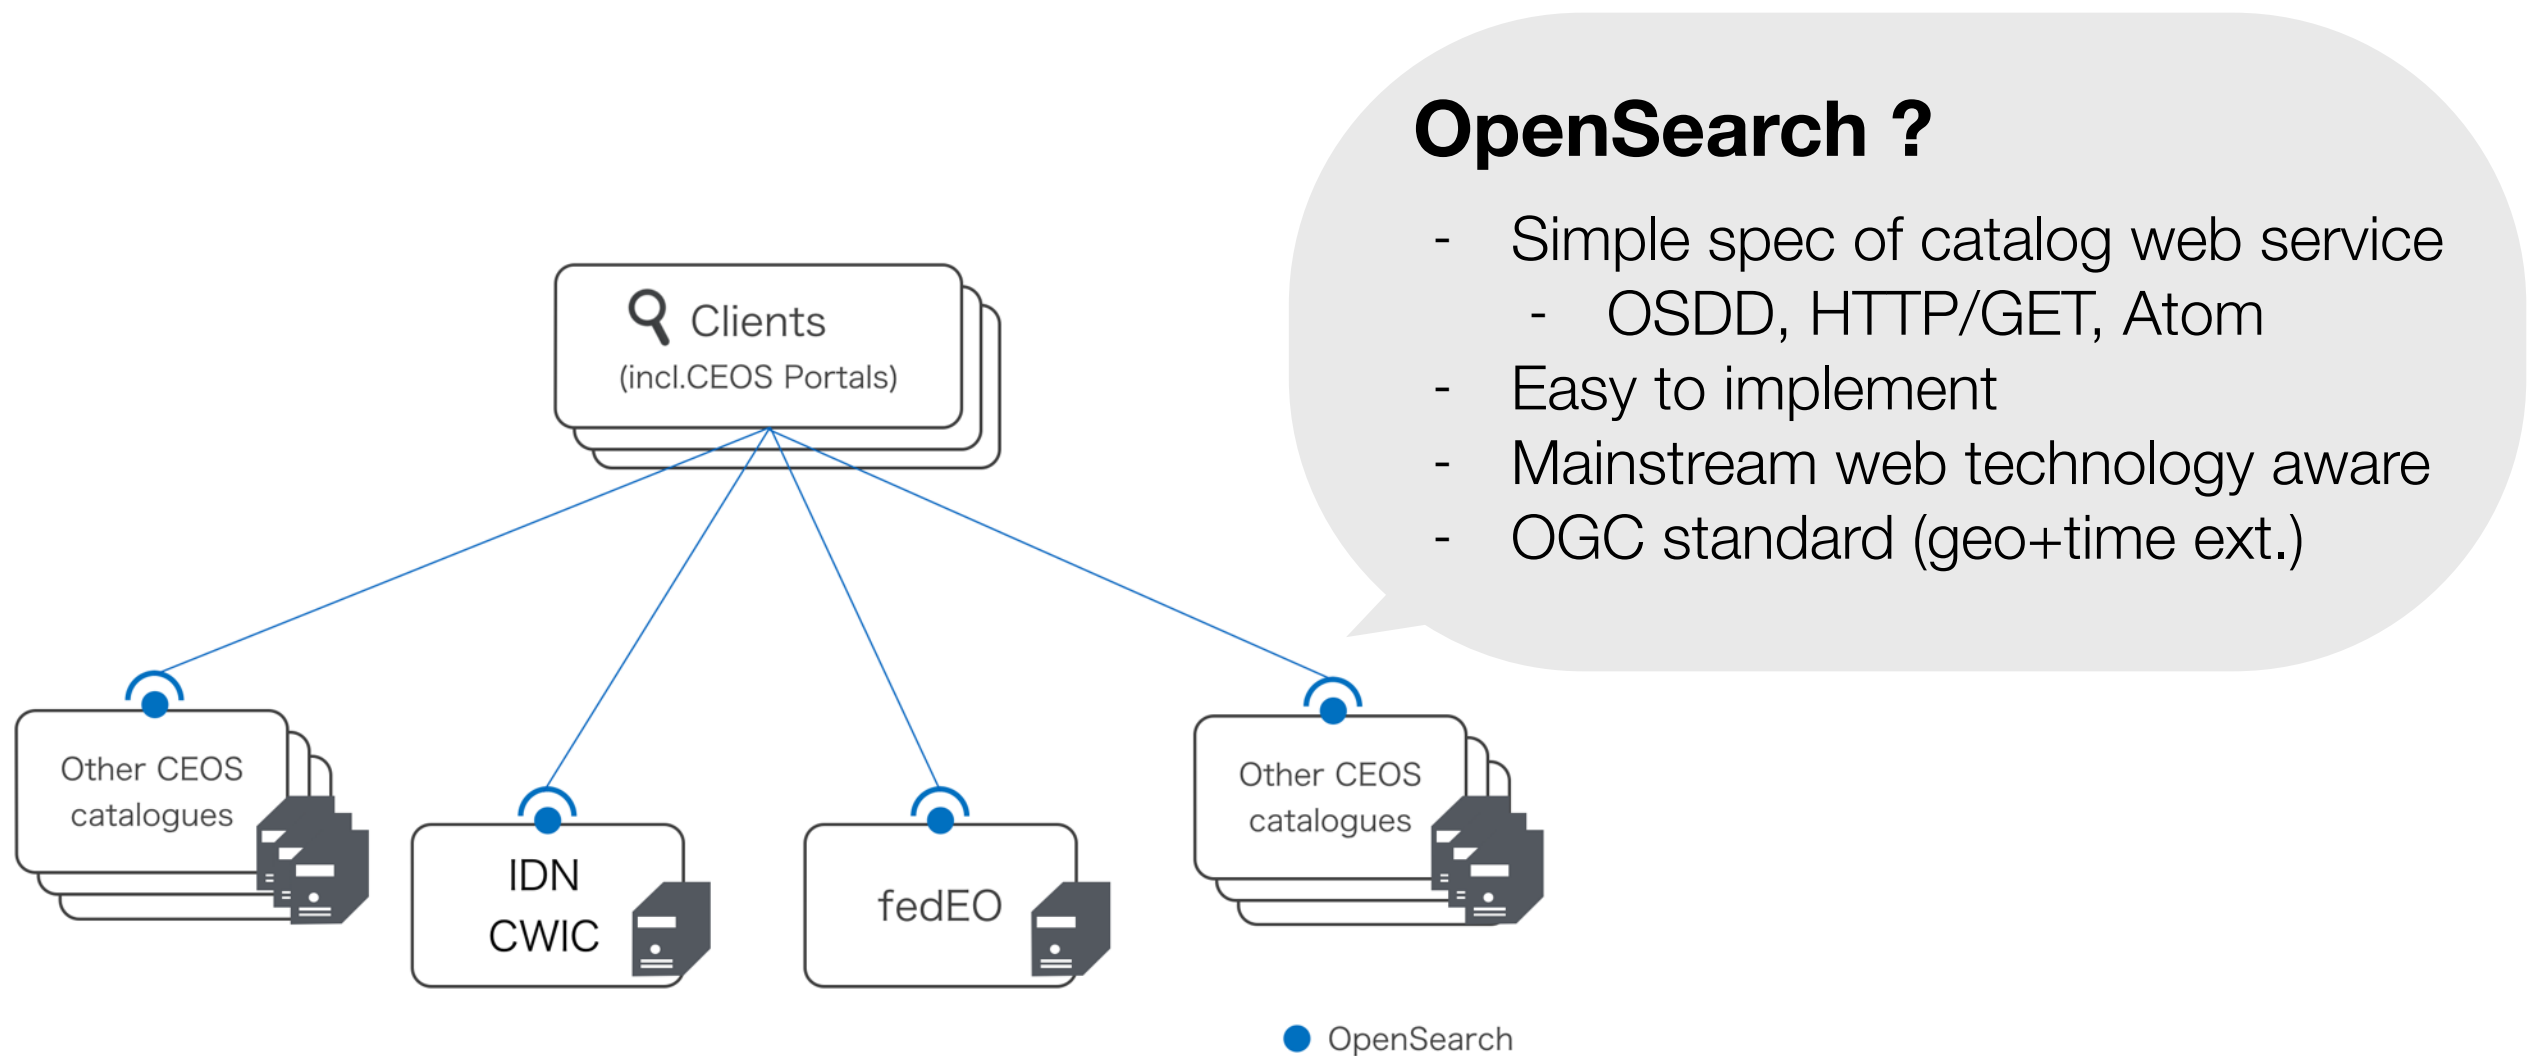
OpenSearch ?

- Simple spec of catalog web service
  - OSDD, HTTP/GET, Atom
- Easy to implement
- Mainstream web technology aware
- OGC standard (geo+time ext.)

Clients
(incl.CEOS Portals)

Other CEOS catalogues

IDN CWIC

fedEO

Other CEOS catalogues

OpenSearch